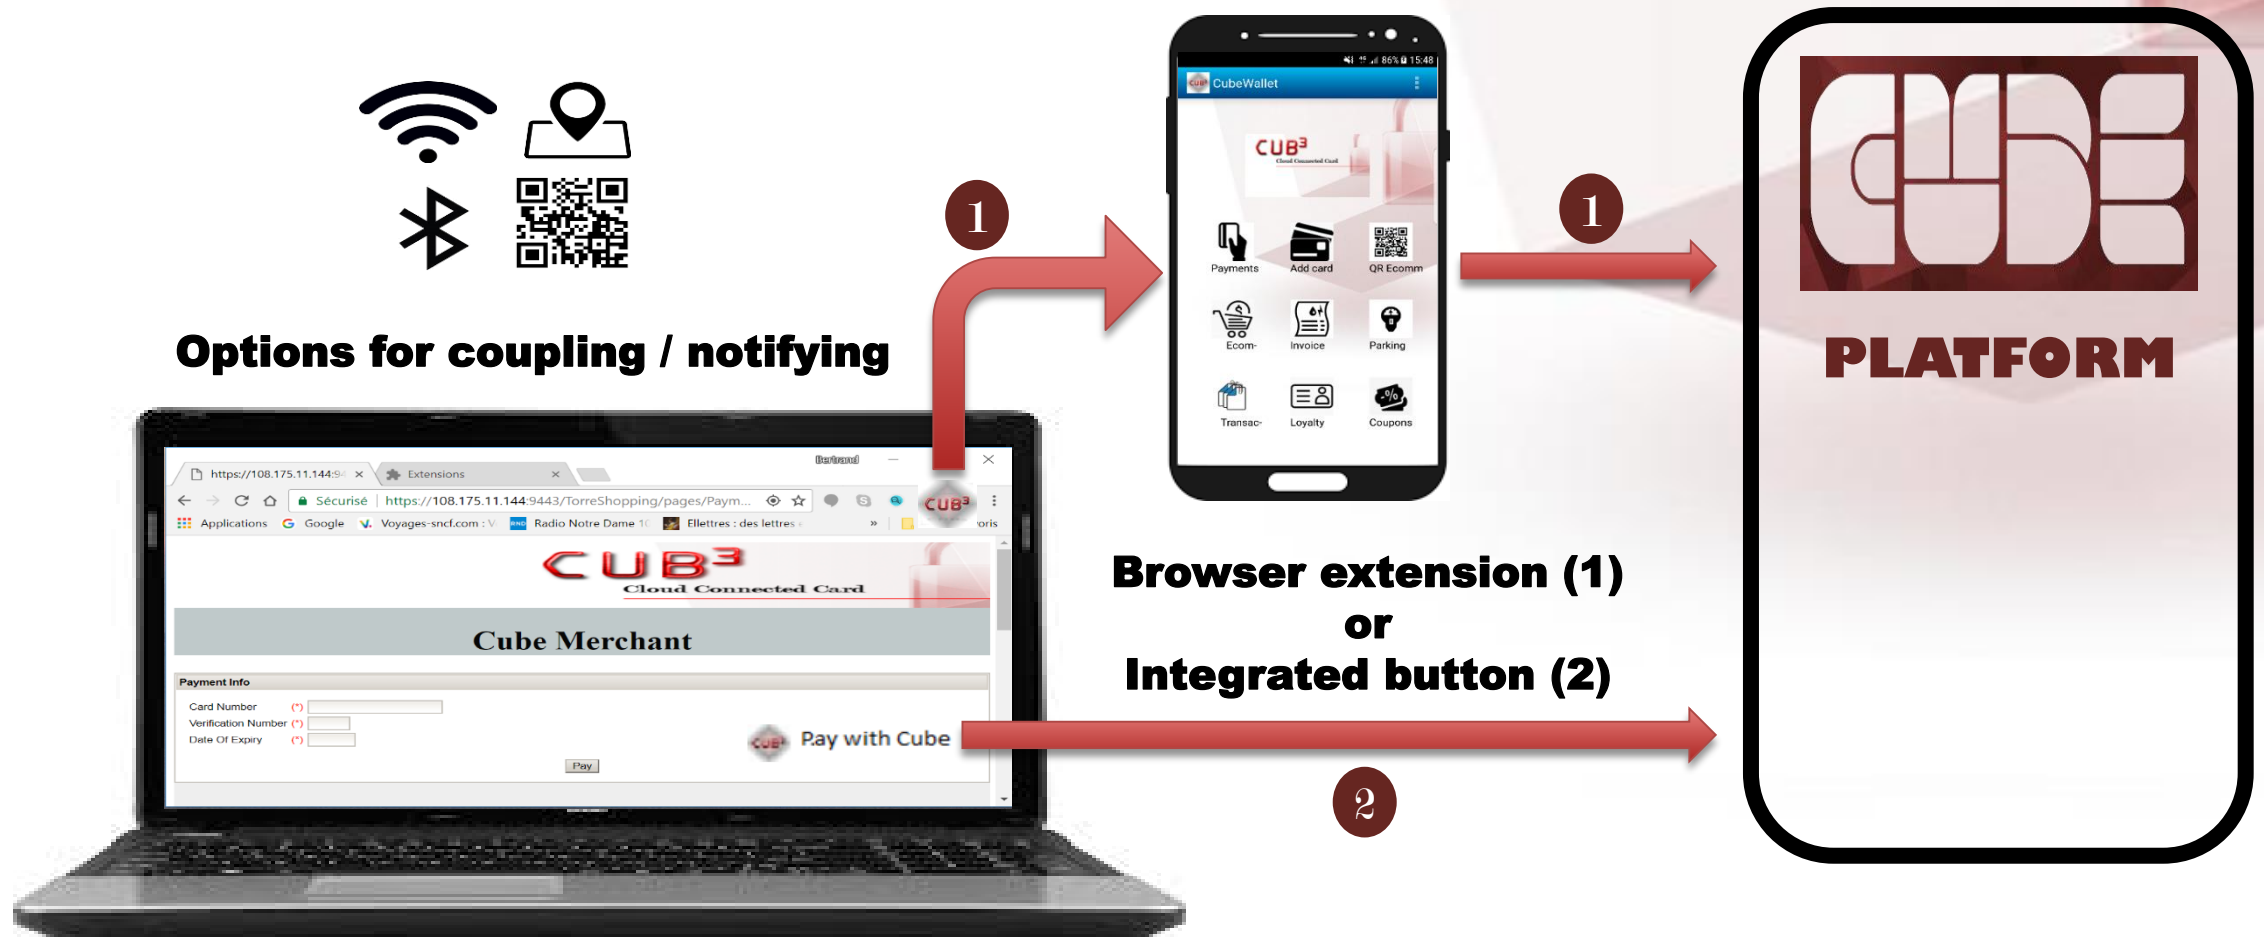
Options for coupling / notifying

1

CubeWallet

CUB³
Cloud Connected Card

Payments
Add card
QR Ecomm
Ecom-
Invoice
Parking
Transac-
Loyalty
Coupons

1

CUBE

PLATFORM

https://108.175.11.144:9
Extensions
Bertrand
Sécurisé
https://108.175.11.144:9443/TorreShopping/pages/Paym...
Applications
Google
Voyages-sncf.com : V
Radio Notre Dame 1(
Ellettres : des lettres
oris

CUB³
Cloud Connected Card

Cube Merchant

Payment Info
Card Number (*)
Verification Number (*)
Date Of Expiry (*)
Pay

Pay with Cube

Browser extension (1)
or
Integrated button (2)

2